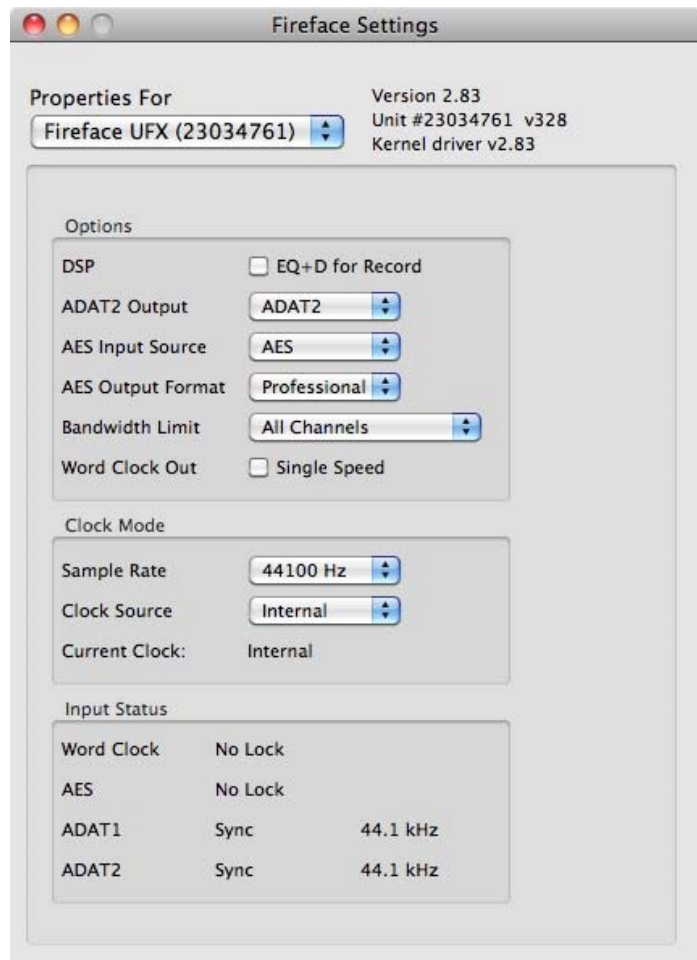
Fireface Settings

Properties For
Fireface UFX (23034761)

Version 2.83
Unit #23034761 v328
Kernel driver v2.83

Options

DSP EQ+D for Record

ADAT2 Output ADAT2

AES Input Source AES

AES Output Format Professional

Bandwidth Limit All Channels

Word Clock Out Single Speed

Clock Mode

Sample Rate 44100 Hz

Clock Source Internal

Current Clock: Internal

Input Status

| | | |
|---|---|---|
| Word Clock | No Lock | |
| AES | No Lock | |
| ADAT1 | Sync | 44.1 kHz |
| ADAT2 | Sync | 44.1 kHz |